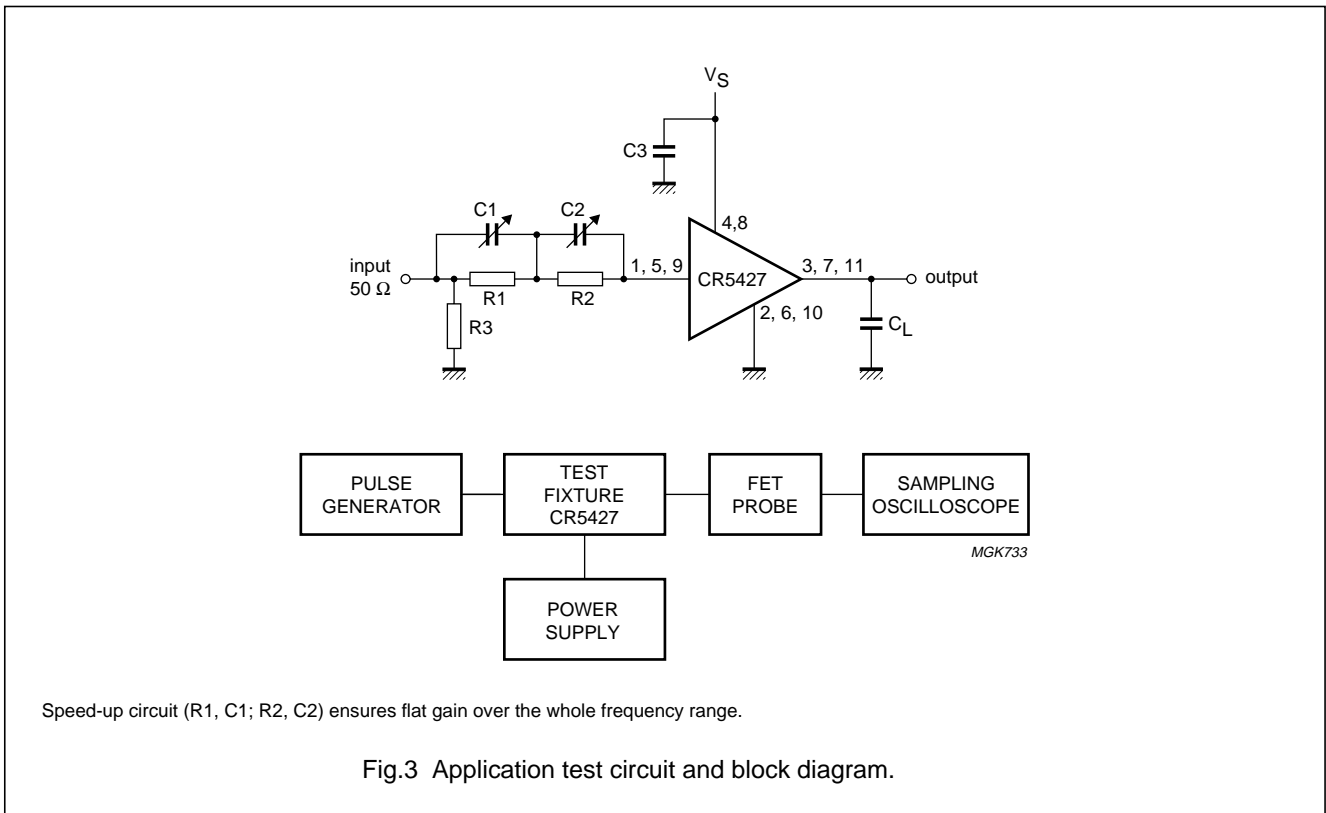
$V_S$

C3

C1

C2

4,8

input
50 Ω

R1

R2

1, 5, 9

CR5427

3, 7, 11

output

R3

2, 6, 10

$C_L$

PULSE GENERATOR

TEST FIXTURE CR5427

FET PROBE

SAMPLING OSCILLOSCOPE

MGK733

POWER SUPPLY

Speed-up circuit (R1, C1; R2, C2) ensures flat gain over the whole frequency range.

Fig.3 Application test circuit and block diagram.